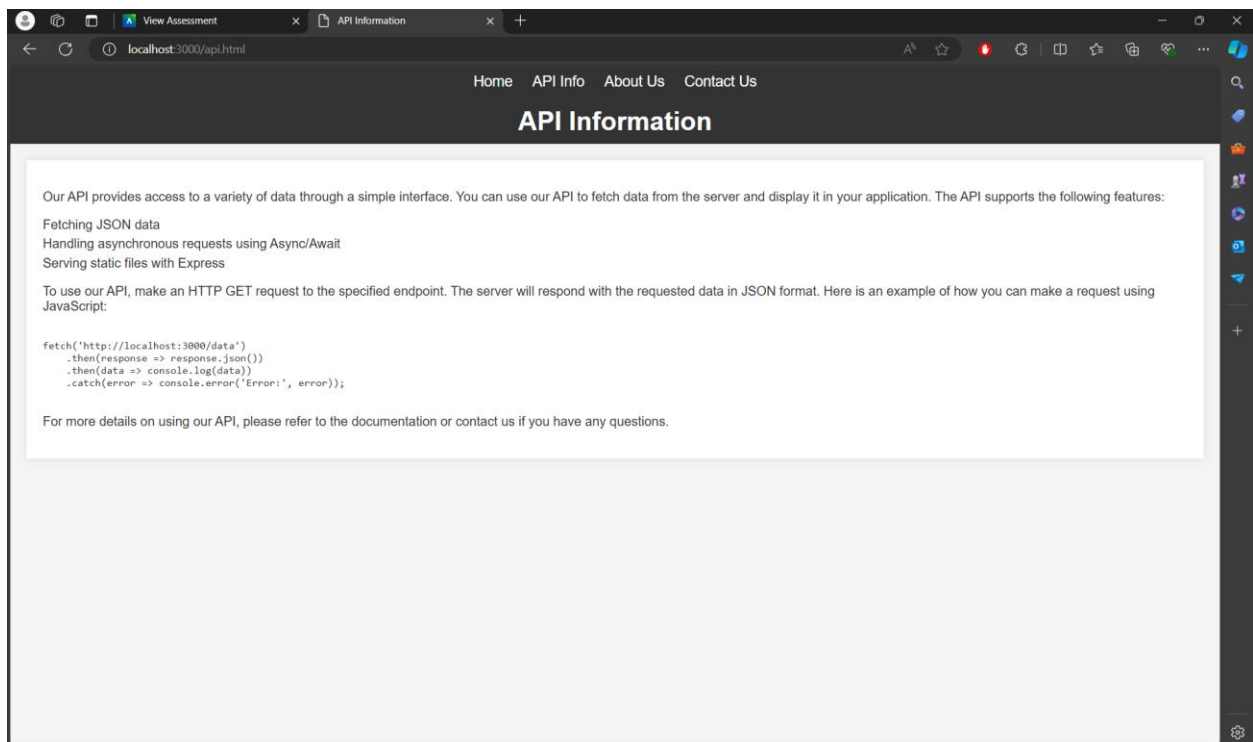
View Assessment
API Information
localhost:3000/api.html

Home API Info About Us Contact Us

API Information

Our API provides access to a variety of data through a simple interface. You can use our API to fetch data from the server and display it in your application. The API supports the following features:

Fetching JSON data
Handling asynchronous requests using Async/Await
Serving static files with Express

To use our API, make an HTTP GET request to the specified endpoint. The server will respond with the requested data in JSON format. Here is an example of how you can make a request using JavaScript:

fetch('http://localhost:3000/data')
 .then(response => response.json())
 .then(data => console.log(data))
 .catch(error => console.error('Error:', error));

For more details on using our API, please refer to the documentation or contact us if you have any questions.